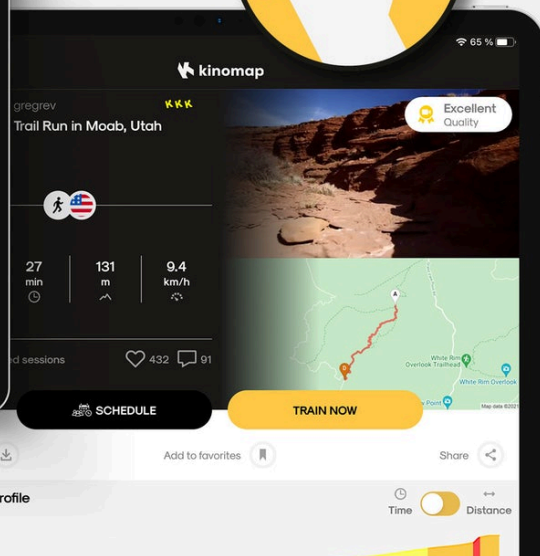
65 %

kinomap

gregrev

Trail Run in Moab, Utah

Excellent Quality

27 min

131 m

9.4 km/h

ed sessions

432

91

White Rim Overlook Trailhead

White Rim Overlook

Point

Map data ©2021

SCHEDULE

TRAIN NOW

Add to favorites

Share

rofile

Time

Distance